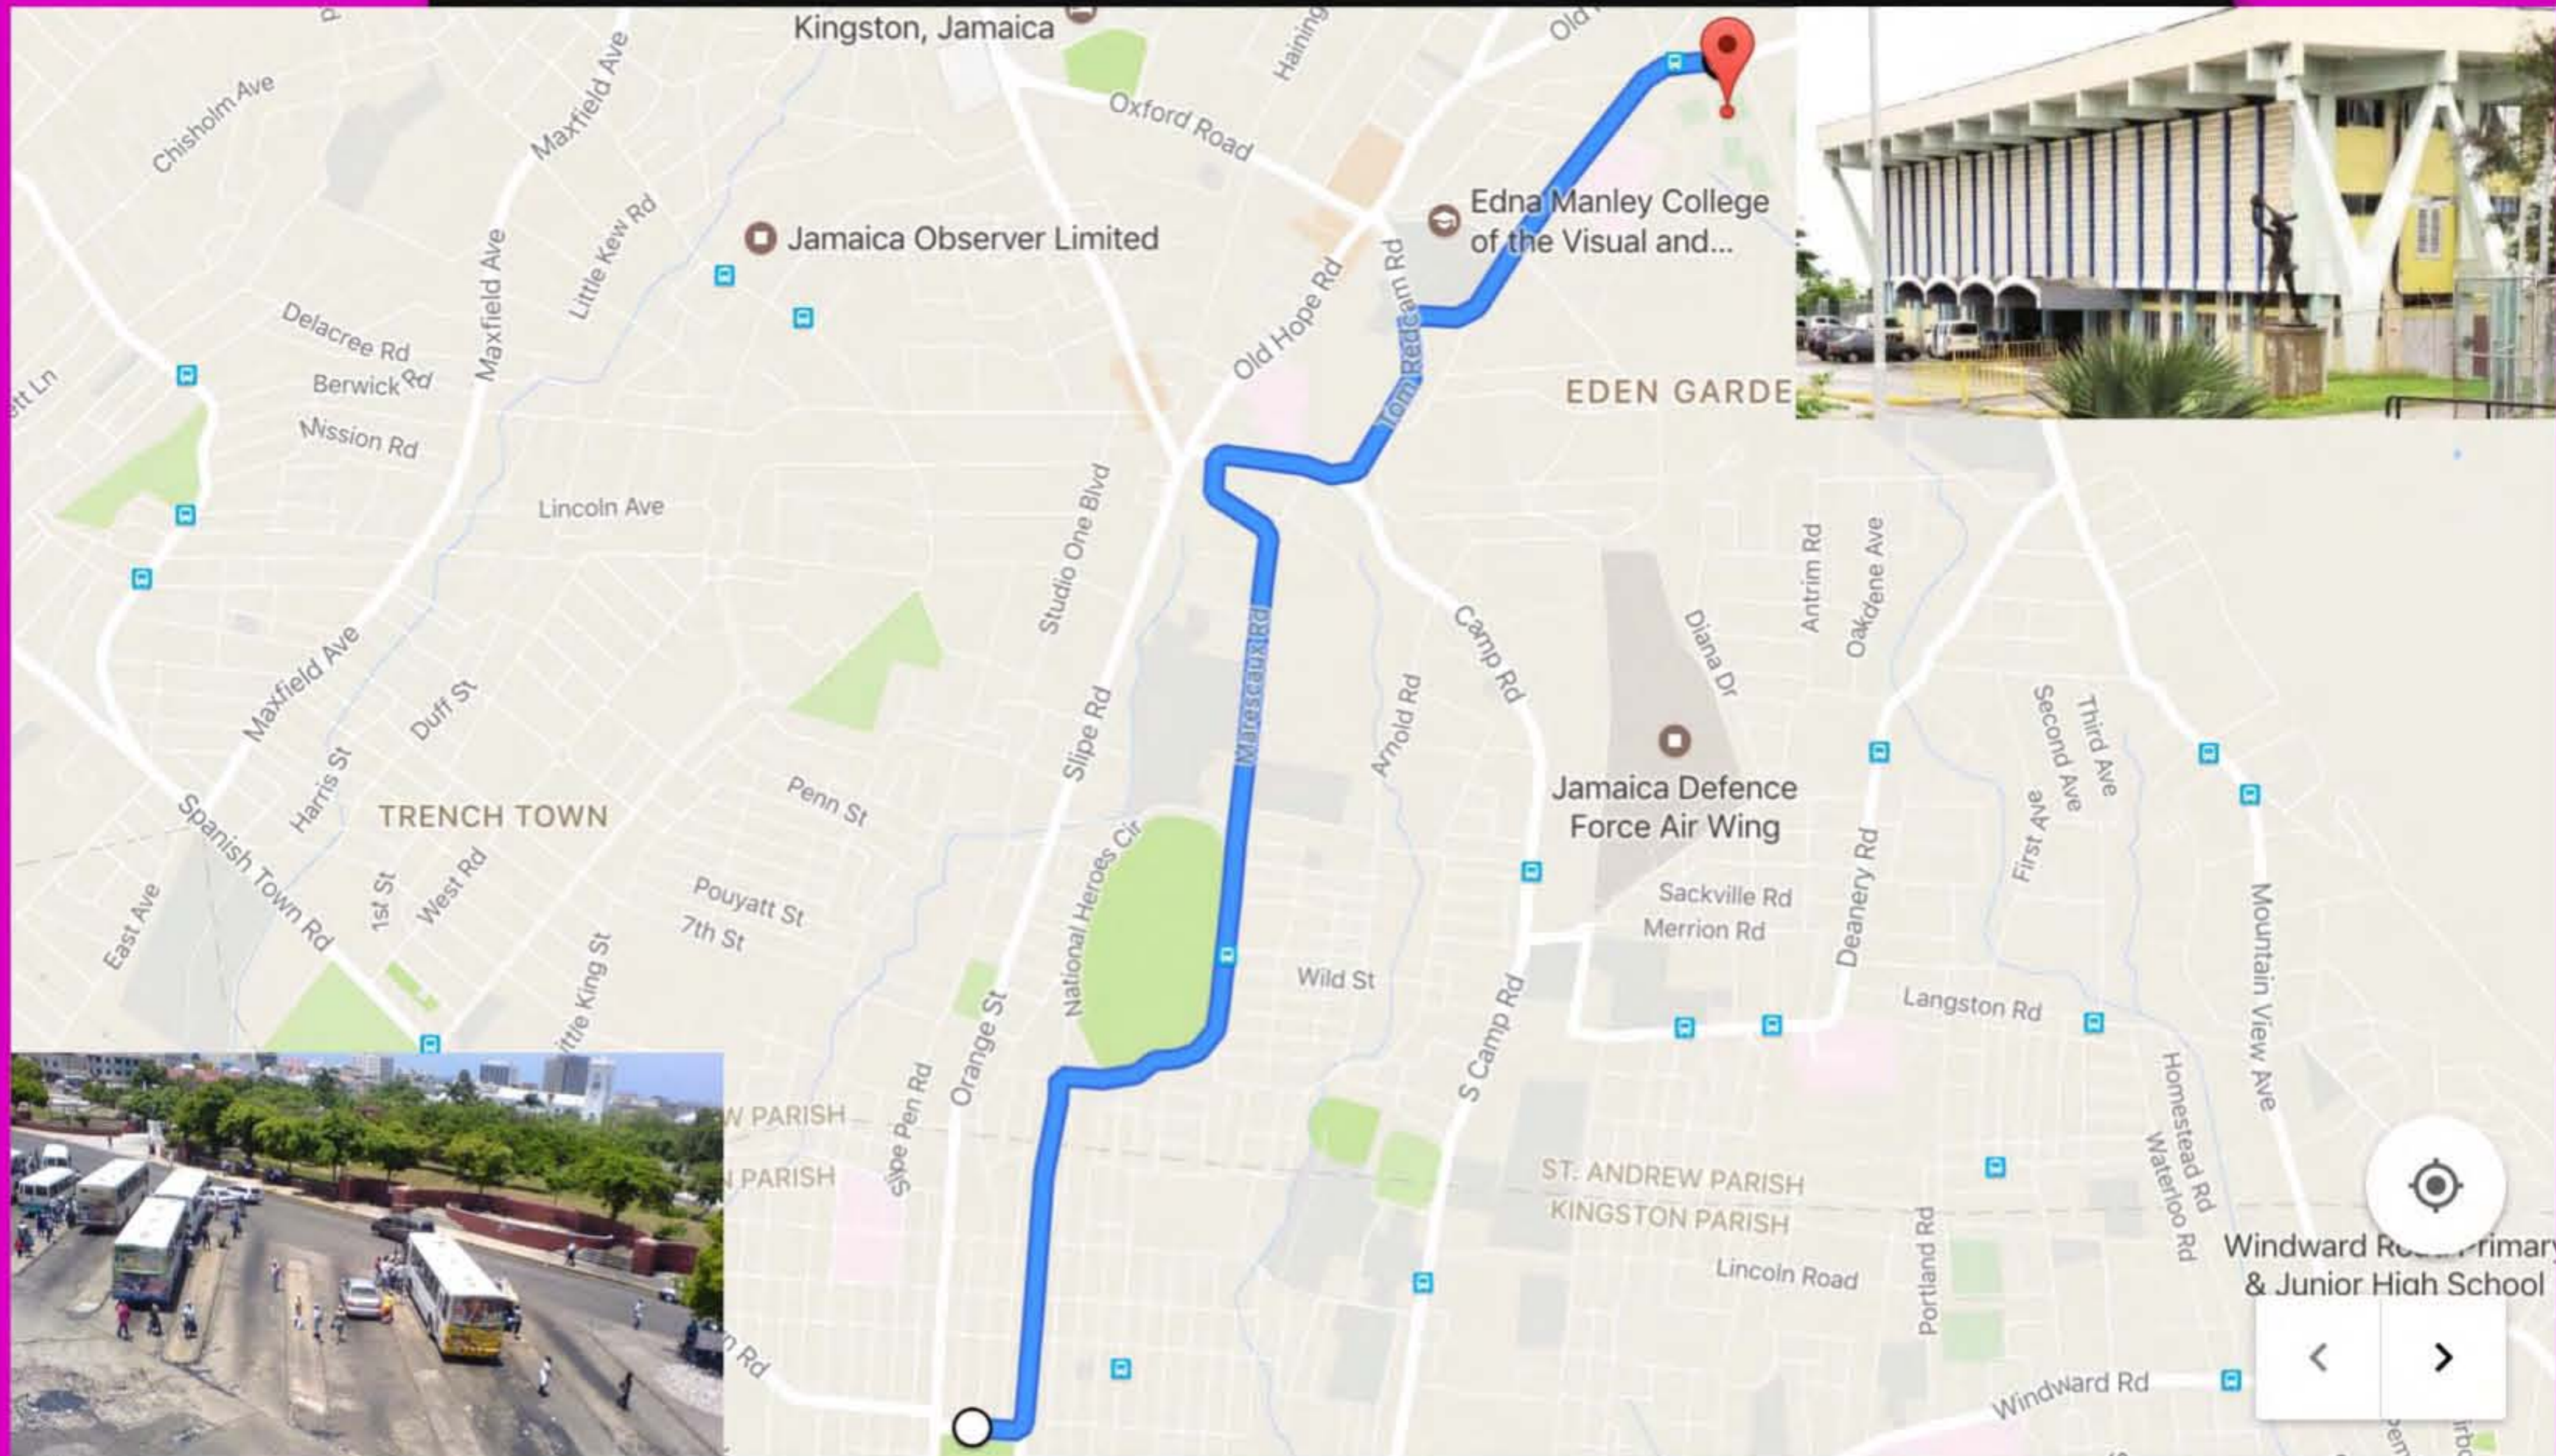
Kingston, Jamaica
Haining
Old
Oxford Road
Chisholm Ave
Maxfield Ave
Little Kew Rd
Jamaica Observer Limited
Edna Manley College of the Visual and...
Old Hope Rd
Tom Redcam Rd
Delacree Rd
Berwick Rd
Maxfield Ave
Nission Rd
EDEN GARDE
Lincoln Ave
Studio One Blvd
Marescaux Rd
Camp Rd
Antrim Rd
Oakdene Ave
Diana Dr
Maxfield Ave
Duff St
Slipe Rd
Arnold Rd
Jamaica Defence Force Air Wing
Second Ave
Third Ave
Harris St
TRENCH TOWN
Penn St
Spanish Town Rd
First Ave
National Heroes Cir
Sackville Rd
Merrion Rd
Deanery Rd
Mountain View Ave
East Ave
1st St
West Rd
Pouyatt St
7th St
Wild St
Little King St
Orange St
S Camp Rd
Langston Rd
W PARISH
N PARISH
Slipe Pen Rd
Homestead Rd
Waterloo Rd
ST. ANDREW PARISH
KINGSTON PARISH
Windward R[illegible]rimary & Junior High School
Lincoln Road
Portland Rd
n Rd
Windward Rd